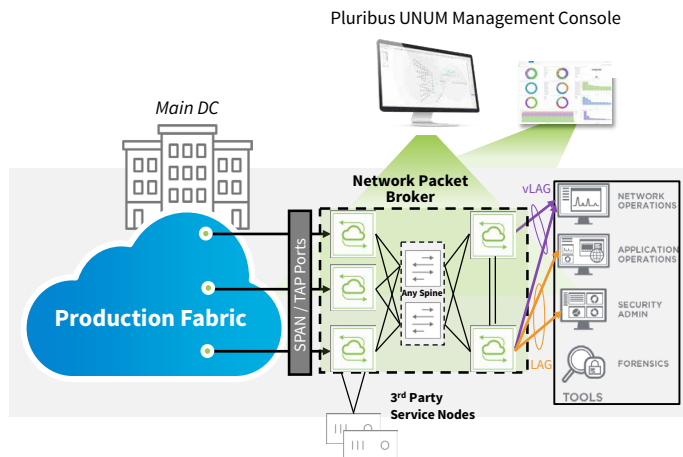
Pluribus UNUM Management Console

Main DC

Production Fabric

SPAN / TAP Ports

Network Packet Broker

Any Spine

vLAG

LAG

NETWORK OPERATIONS

APPLICATION OPERATIONS

SECURITY ADMIN

FORENSICS

TOOLS

3$^{rd}$ Party Service Nodes